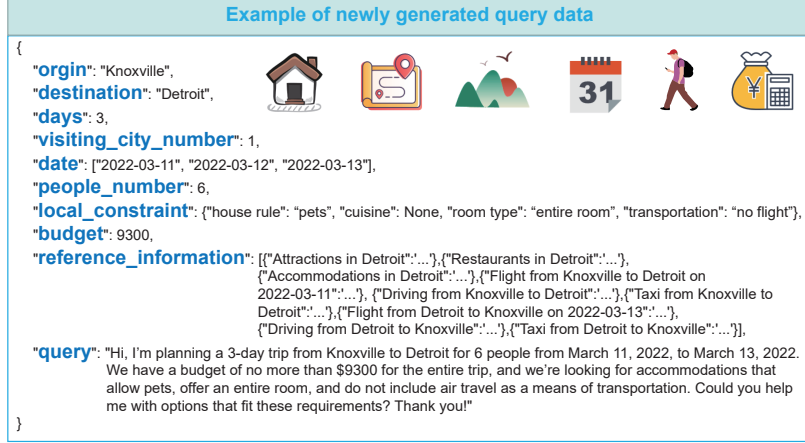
Example of newly generated query data

{
"orgin": "Knoxville",
"destination": "Detroit",
"days": 3,
"visiting_city_number": 1,
"date": ["2022-03-11", "2022-03-12", "2022-03-13"],
"people_number": 6,
"local_constraint": {"house rule": "pets", "cuisine": None, "room type": "entire room", "transportation": "no flight"},
"budget": 9300,
"reference_information": [{"Attractions in Detroit":'...'},{"Restaurants in Detroit":'...'}, {"Accommodations in Detroit":'...'},{"Flight from Knoxville to Detroit on 2022-03-11":'...'}, {"Driving from Knoxville to Detroit":'...'},{"Taxi from Knoxville to Detroit":'...'},{"Flight from Detroit to Knoxville on 2022-03-13":'...'}, {"Driving from Detroit to Knoxville":'...'},{"Taxi from Detroit to Knoxville":'...'}],
"query": "Hi, I'm planning a 3-day trip from Knoxville to Detroit for 6 people from March 11, 2022, to March 13, 2022. We have a budget of no more than $9300 for the entire trip, and we're looking for accommodations that allow pets, offer an entire room, and do not include air travel as a means of transportation. Could you help me with options that fit these requirements? Thank you!"
}

31